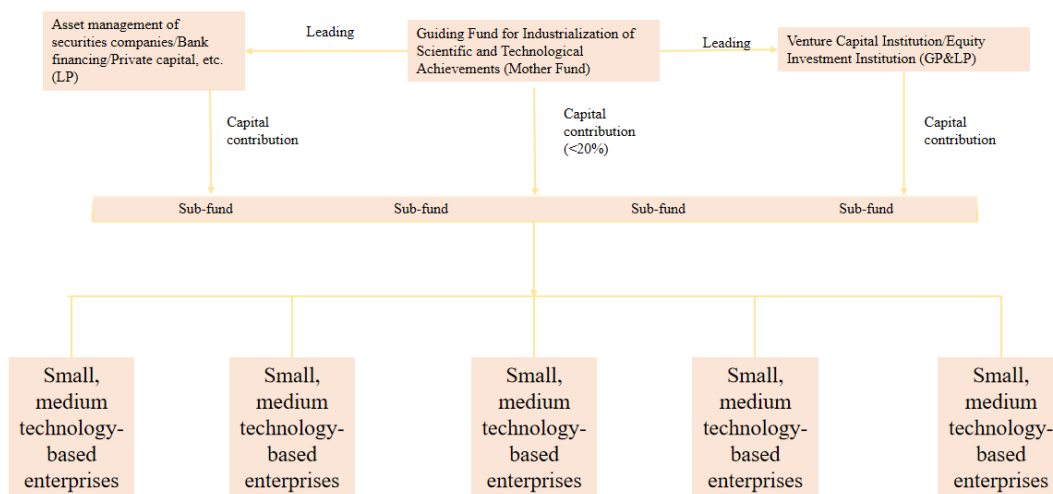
Asset management of securities companies/Bank financing/Private capital, etc. (LP)

Leading

Guiding Fund for Industrialization of Scientific and Technological Achievements (Mother Fund)

Leading

Venture Capital Institution/Equity Investment Institution (GP&LP)

Capital contribution

Capital contribution (<20%)

Capital contribution

Sub-fund

Sub-fund

Sub-fund

Sub-fund

Small, medium technology-based enterprises

Small, medium technology-based enterprises

Small, medium technology-based enterprises

Small, medium technology-based enterprises

Small, medium technology-based enterprises